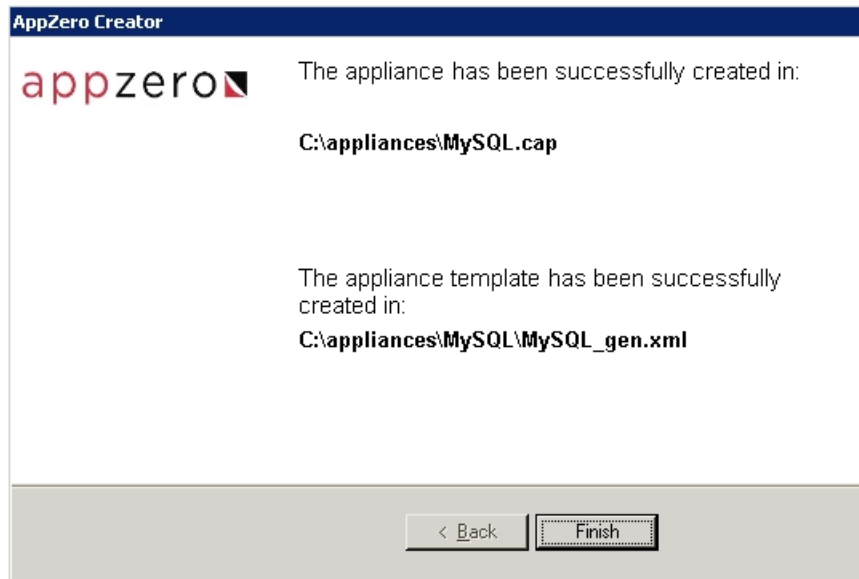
AppZero Creator

appzero

The appliance has been successfully created in:

C:\appliances\MySQL.cap

The appliance template has been successfully created in:

C:\appliances\MySQL\MySQL_gen.xml

< Back

Finish